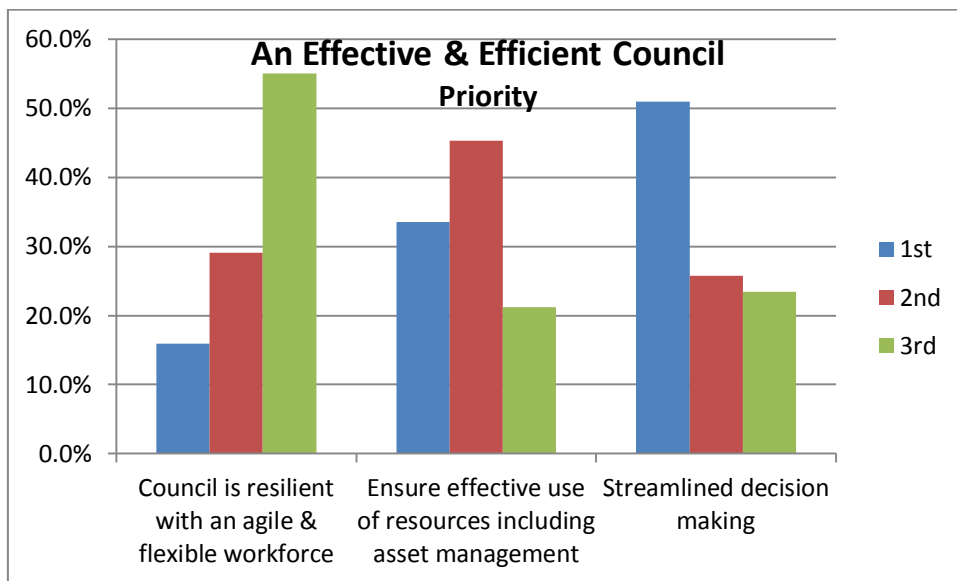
An Effective & Efficient Council
Priority

60.0%
50.0%
40.0%
30.0%
20.0%
10.0%
0.0%

Council is resilient with an agile & flexible workforce
Ensure effective use of resources including asset management
Streamlined decision making

1st
2nd
3rd